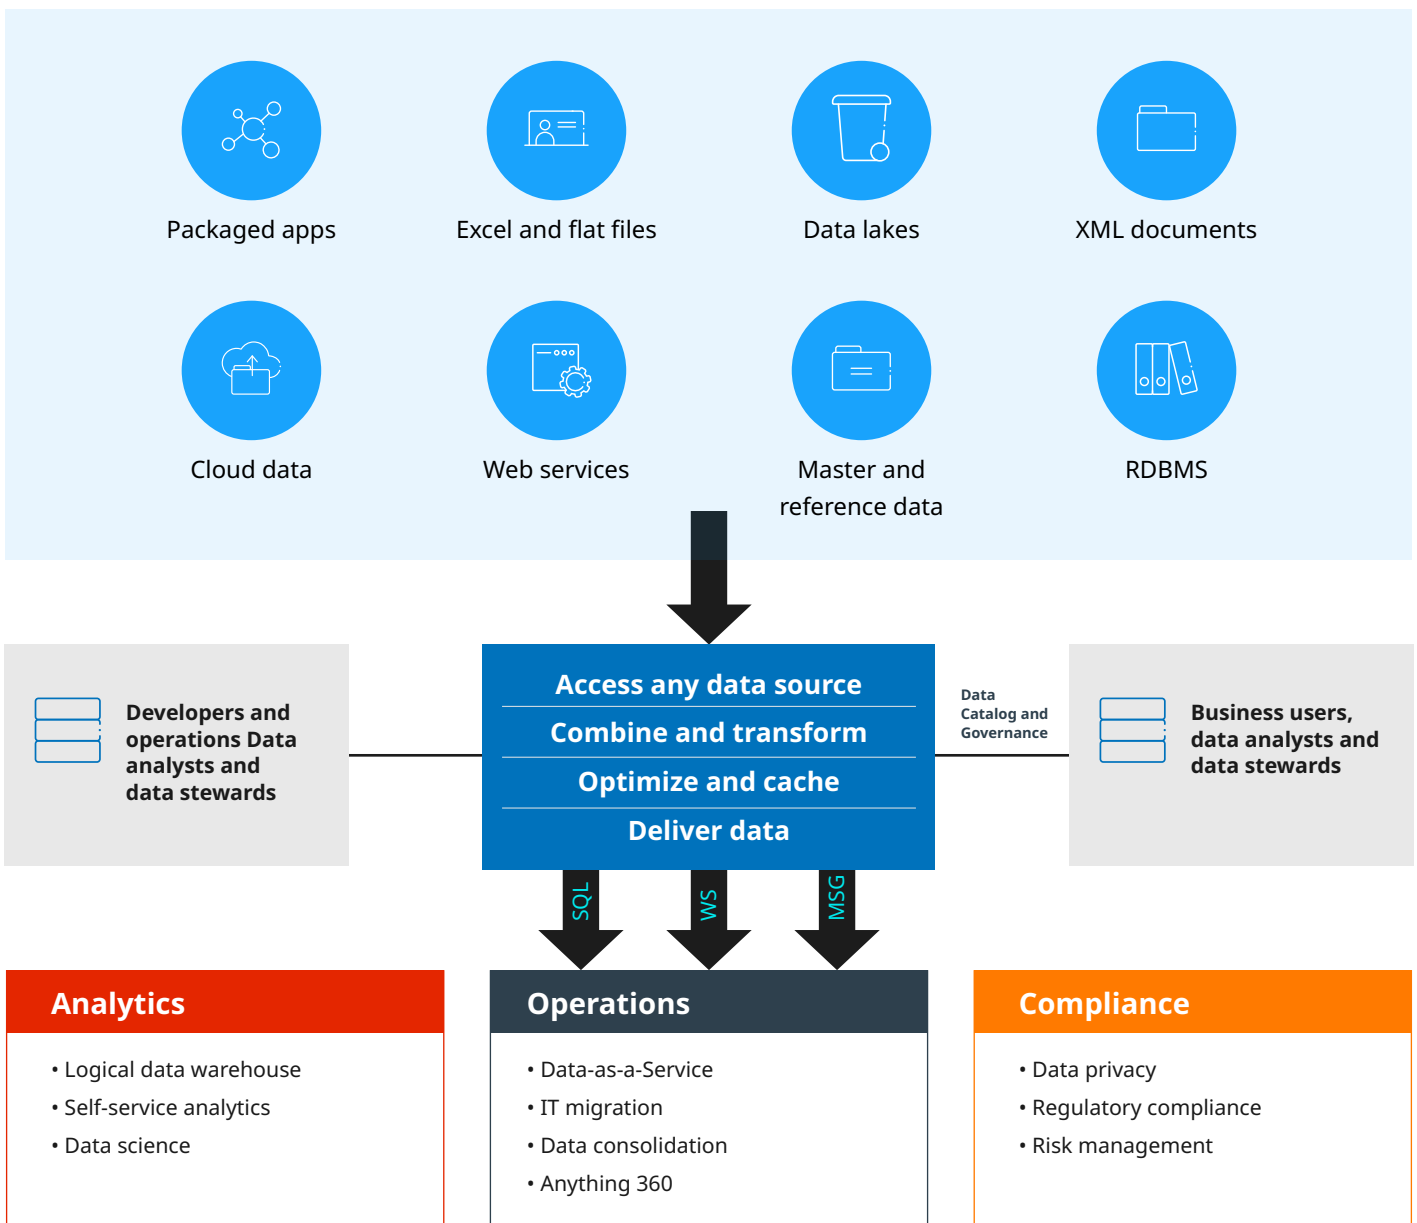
Packaged apps

Excel and flat files

Data lakes

XML documents

Cloud data

Web services

Master and reference data

RDBMS

Developers and operations Data analysts and data stewards

Access any data source

Combine and transform

Optimize and cache

Deliver data

Data Catalog and Governance

Business users, data analysts and data stewards

SQL

WS

MSG

Analytics

• Logical data warehouse
• Self-service analytics
• Data science

Operations

• Data-as-a-Service
• IT migration
• Data consolidation
• Anything 360

Compliance

• Data privacy
• Regulatory compliance
• Risk management